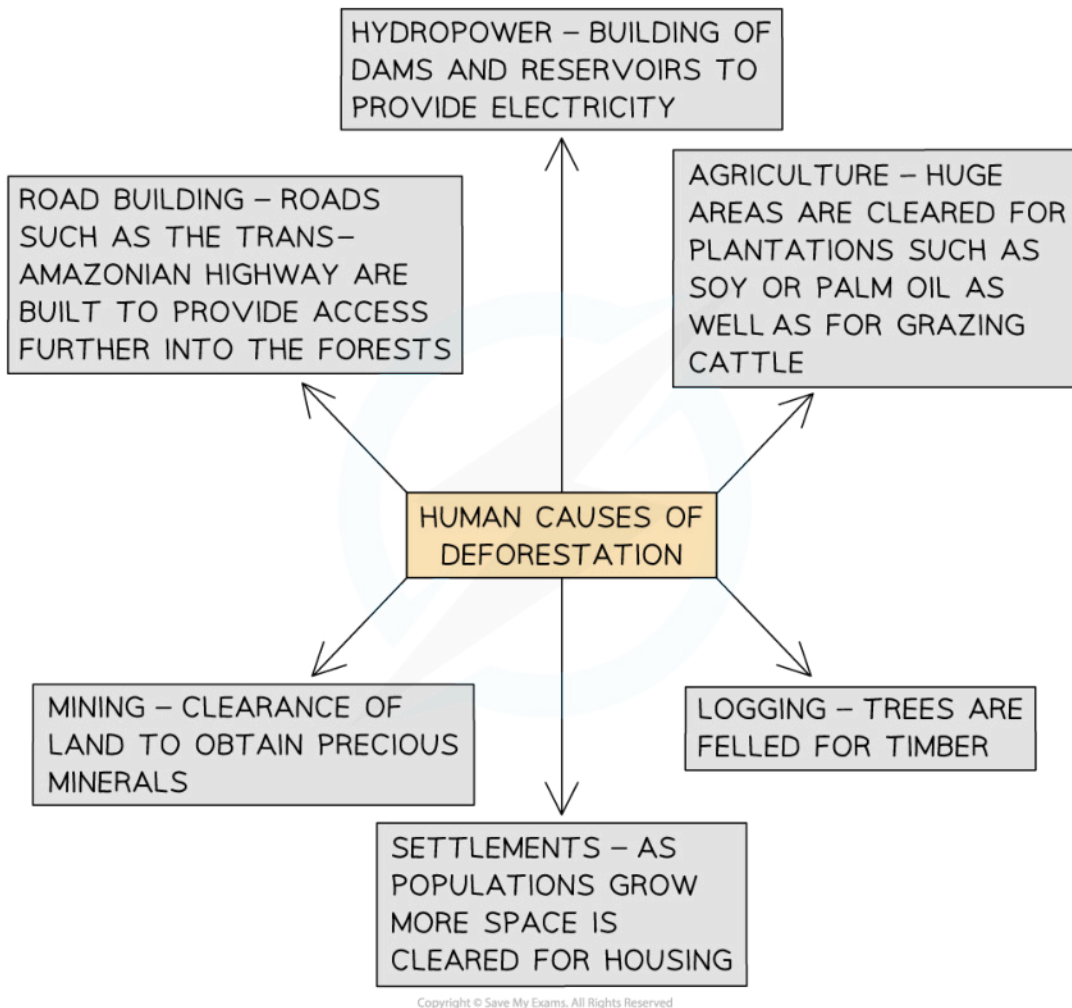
HYDROPOWER – BUILDING OF DAMS AND RESERVOIRS TO PROVIDE ELECTRICITY

ROAD BUILDING – ROADS SUCH AS THE TRANS–AMAZONIAN HIGHWAY ARE BUILT TO PROVIDE ACCESS FURTHER INTO THE FORESTS

AGRICULTURE – HUGE AREAS ARE CLEARED FOR PLANTATIONS SUCH AS SOY OR PALM OIL AS WELL AS FOR GRAZING CATTLE

HUMAN CAUSES OF DEFORESTATION

MINING – CLEARANCE OF LAND TO OBTAIN PRECIOUS MINERALS

LOGGING – TREES ARE FELLED FOR TIMBER

SETTLEMENTS – AS POPULATIONS GROW MORE SPACE IS CLEARED FOR HOUSING

Copyright © Save My Exams. All Rights Reserved